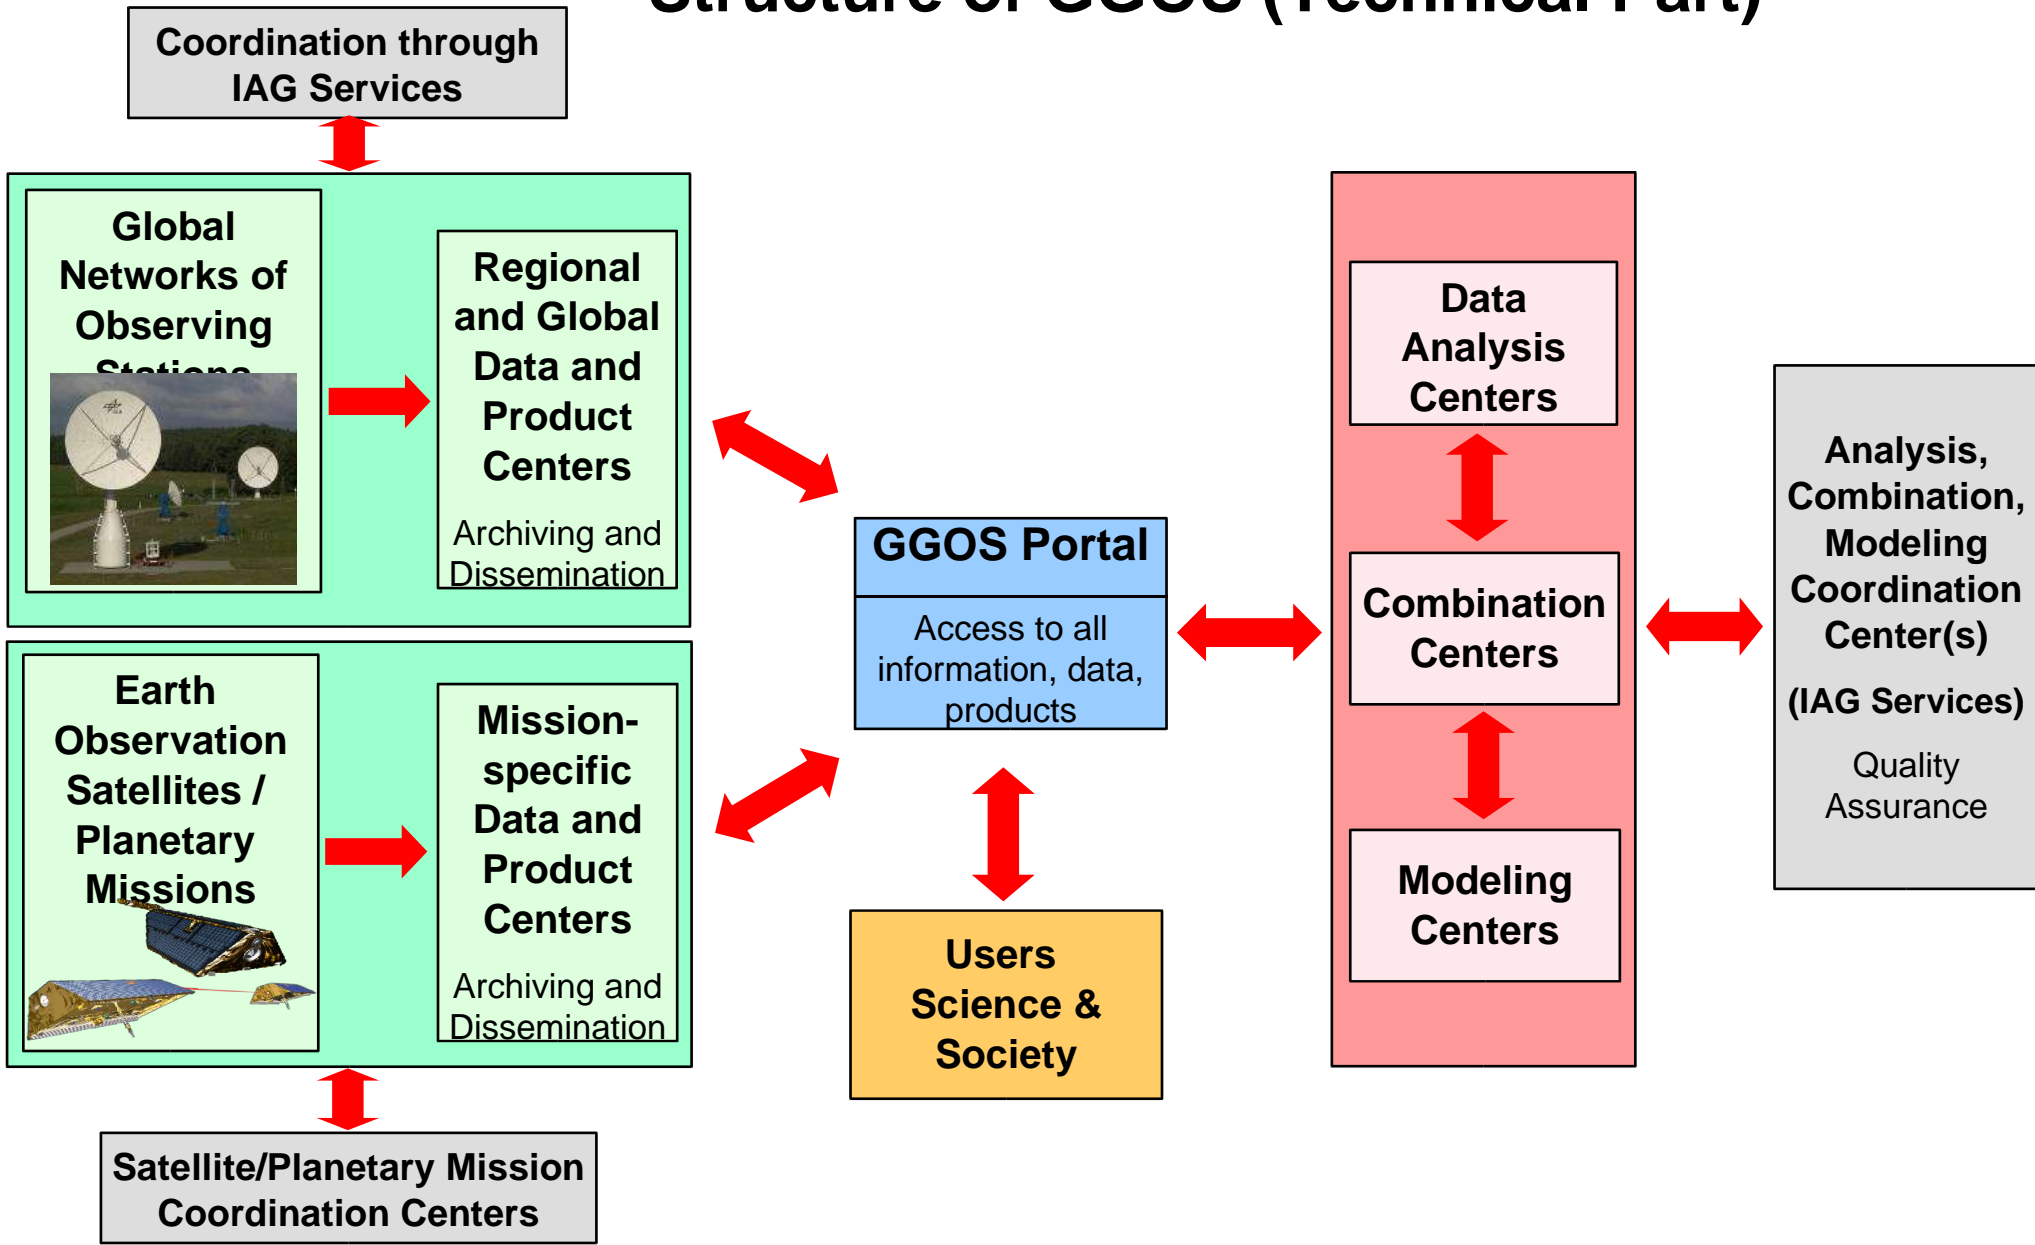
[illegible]

Coordination through IAG Services

Global Networks of Observing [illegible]

Regional and Global Data and Product Centers

Archiving and Dissemination

Earth Observation Satellites / Planetary Missions

Mission-specific Data and Product Centers

Archiving and Dissemination

Satellite/Planetary Mission Coordination Centers

GGOS Portal

Access to all information, data, products

Users Science & Society

Data Analysis Centers

Combination Centers

Modeling Centers

Analysis, Combination, Modeling Coordination Center(s)

(IAG Services)

Quality Assurance